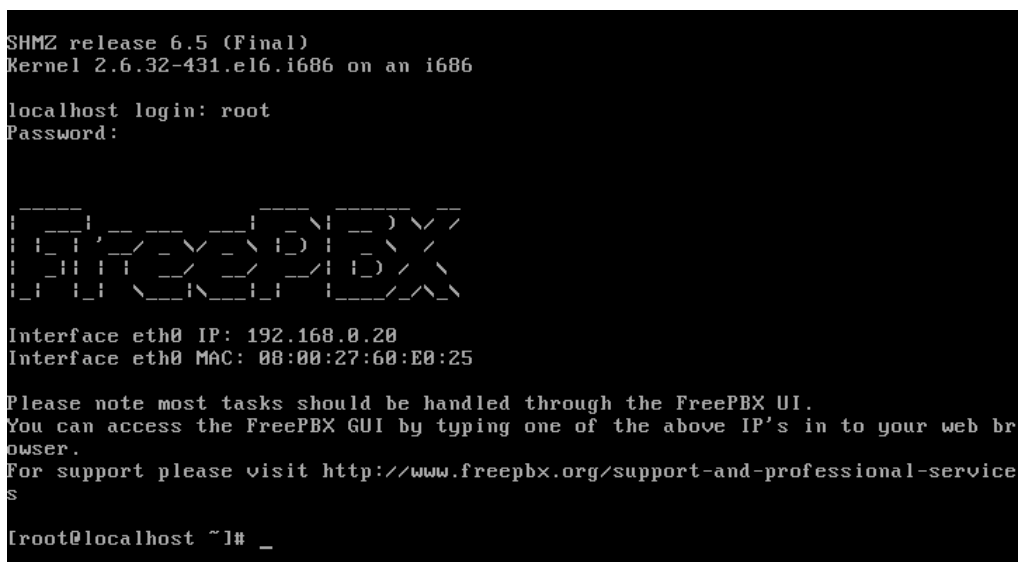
SHMZ release 6.5 (Final)
Kernel 2.6.32-431.el6.i686 on an i686

localhost login: root
Password:

FreePBX

Interface eth0 IP: 192.168.0.20
Interface eth0 MAC: 08:00:27:60:E0:25

Please note most tasks should be handled through the FreePBX UI.
You can access the FreePBX GUI by typing one of the above IP's in to your web browser.
For support please visit http://www.freepbx.org/support-and-professional-services

[root@localhost ~]# _